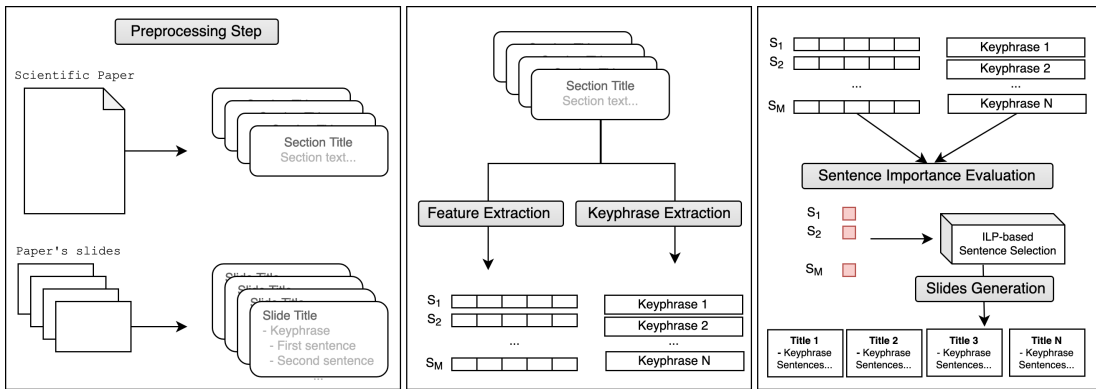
Preprocessing Step

Scientific Paper

Section Title
Section text...

Paper's slides

Slide Title
- Keyphrase
- First sentence
- Second sentence
...

Section Title
Section text...

Feature Extraction

Keyphrase Extraction

$S_1$
$S_2$
...
$S_M$

Keyphrase 1
Keyphrase 2
...
Keyphrase N

$S_1$
$S_2$
...
$S_M$

Keyphrase 1
Keyphrase 2
...
Keyphrase N

Sentence Importance Evaluation

$S_1$
$S_2$
$S_M$

ILP-based Sentence Selection

Slides Generation

Title 1
- Keyphrase
Sentences...

Title 2
- Keyphrase
Sentences...

Title 3
- Keyphrase
Sentences...

Title N
- Keyphrase
Sentences...